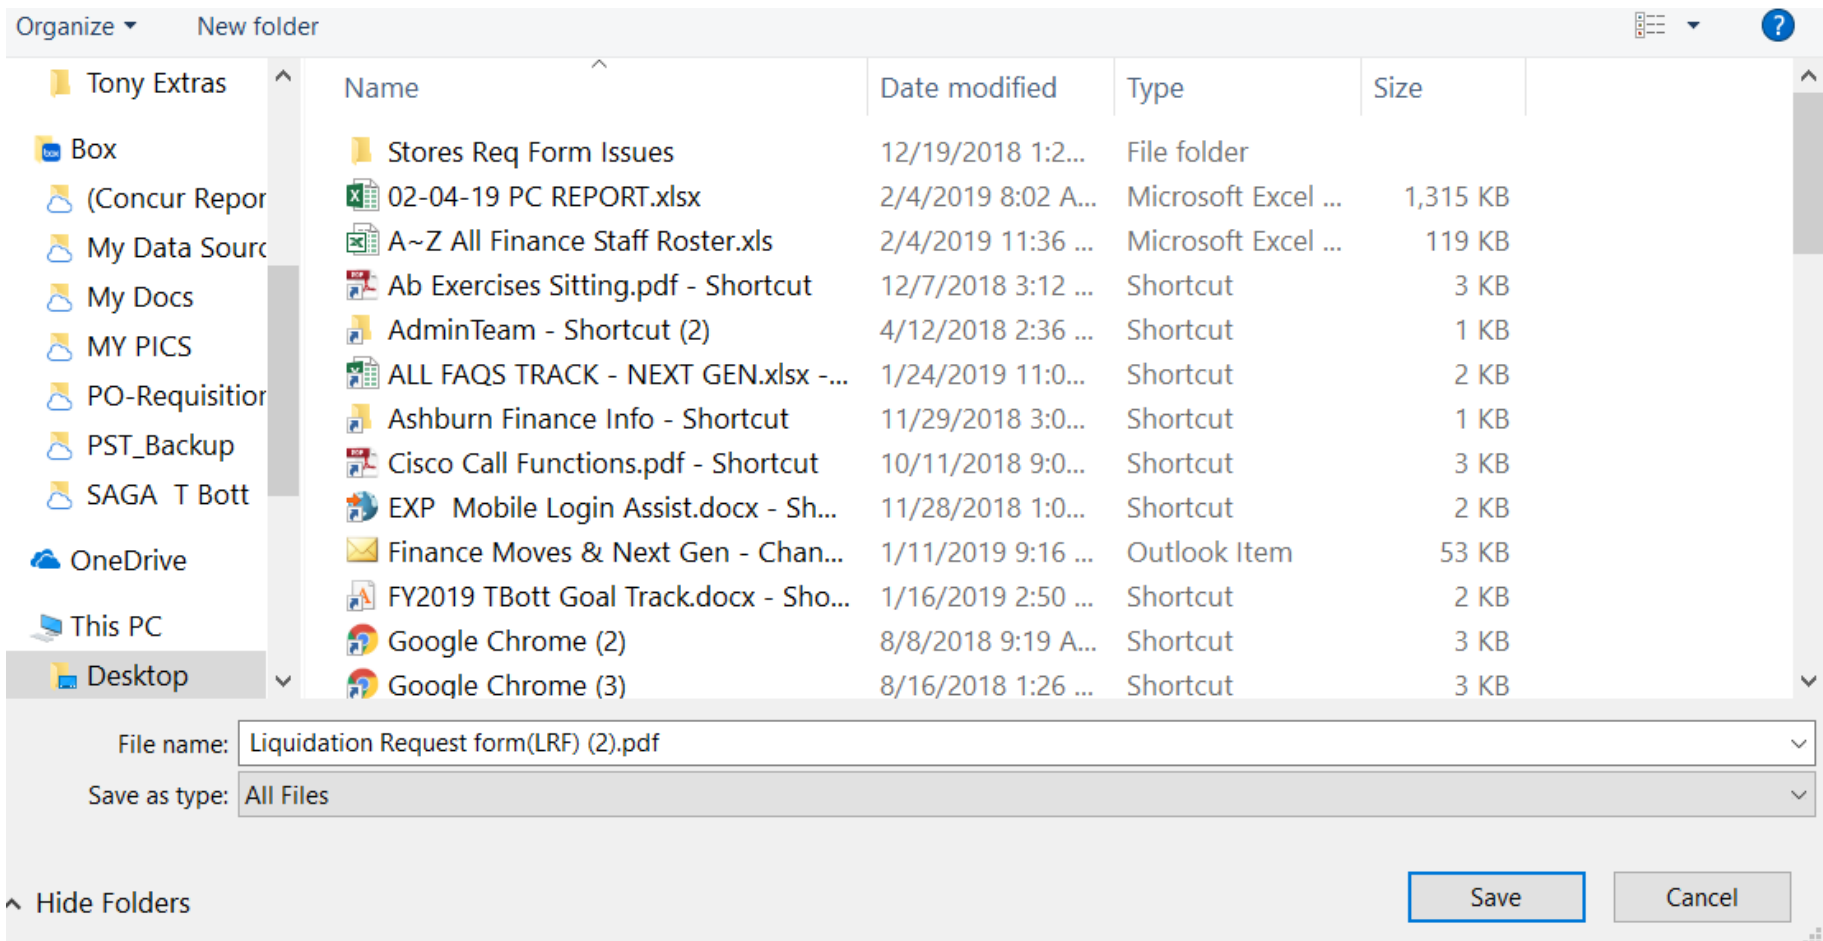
Organize ▾ New folder

Tony Extras
Box
(Concur Repor
My Data Sourc
My Docs
MY PICS
PO-Requisitior
PST_Backup
SAGA T Bott
OneDrive
This PC
Desktop

| Name | Date modified | Type | Size |
|---|---|---|---|
| Stores Req Form Issues | 12/19/2018 1:2... | File folder | |
| 02-04-19 PC REPORT.xlsx | 2/4/2019 8:02 A... | Microsoft Excel ... | 1,315 KB |
| A~Z All Finance Staff Roster.xls | 2/4/2019 11:36 ... | Microsoft Excel ... | 119 KB |
| Ab Exercises Sitting.pdf - Shortcut | 12/7/2018 3:12 ... | Shortcut | 3 KB |
| AdminTeam - Shortcut (2) | 4/12/2018 2:36 ... | Shortcut | 1 KB |
| ALL FAQS TRACK - NEXT GEN.xlsx -... | 1/24/2019 11:0... | Shortcut | 2 KB |
| Ashburn Finance Info - Shortcut | 11/29/2018 3:0... | Shortcut | 1 KB |
| Cisco Call Functions.pdf - Shortcut | 10/11/2018 9:0... | Shortcut | 3 KB |
| EXP Mobile Login Assist.docx - Sh... | 11/28/2018 1:0... | Shortcut | 2 KB |
| Finance Moves & Next Gen - Chan... | 1/11/2019 9:16 ... | Outlook Item | 53 KB |
| FY2019 TBott Goal Track.docx - Sho... | 1/16/2019 2:50 ... | Shortcut | 2 KB |
| Google Chrome (2) | 8/8/2018 9:19 A... | Shortcut | 3 KB |
| Google Chrome (3) | 8/16/2018 1:26 ... | Shortcut | 3 KB |

File name: Liquidation Request form(LRF) (2).pdf
Save as type: All Files

Hide Folders
Save
Cancel